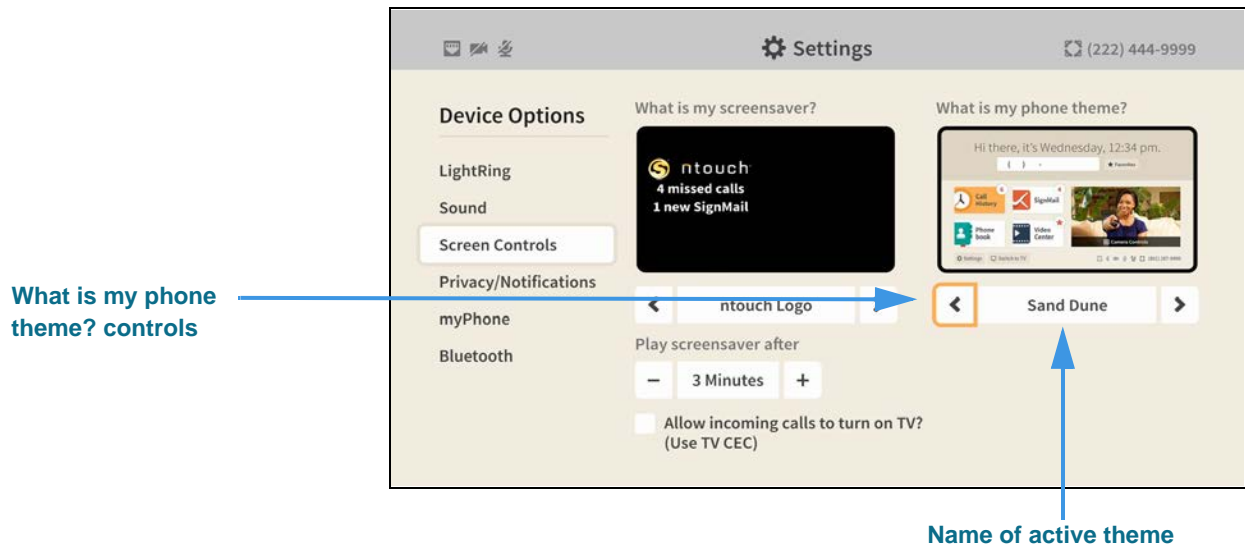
Settings

(222) 444-9999

Device Options

LightRing

Sound

Screen Controls

Privacy/Notifications

myPhone

Bluetooth

What is my screensaver?

ntouch
4 missed calls
1 new SignMail

ntouch Logo

Play screensaver after

−

3 Minutes

+

Allow incoming calls to turn on TV? (Use TV CEC)

What is my phone theme?

Hi there, it's Wednesday, 12:34 pm.

Call History

SignMail

Phone book

Video Center

Camera Controls

Settings

Switch to TV

Sand Dune

What is my phone theme? controls

Name of active theme